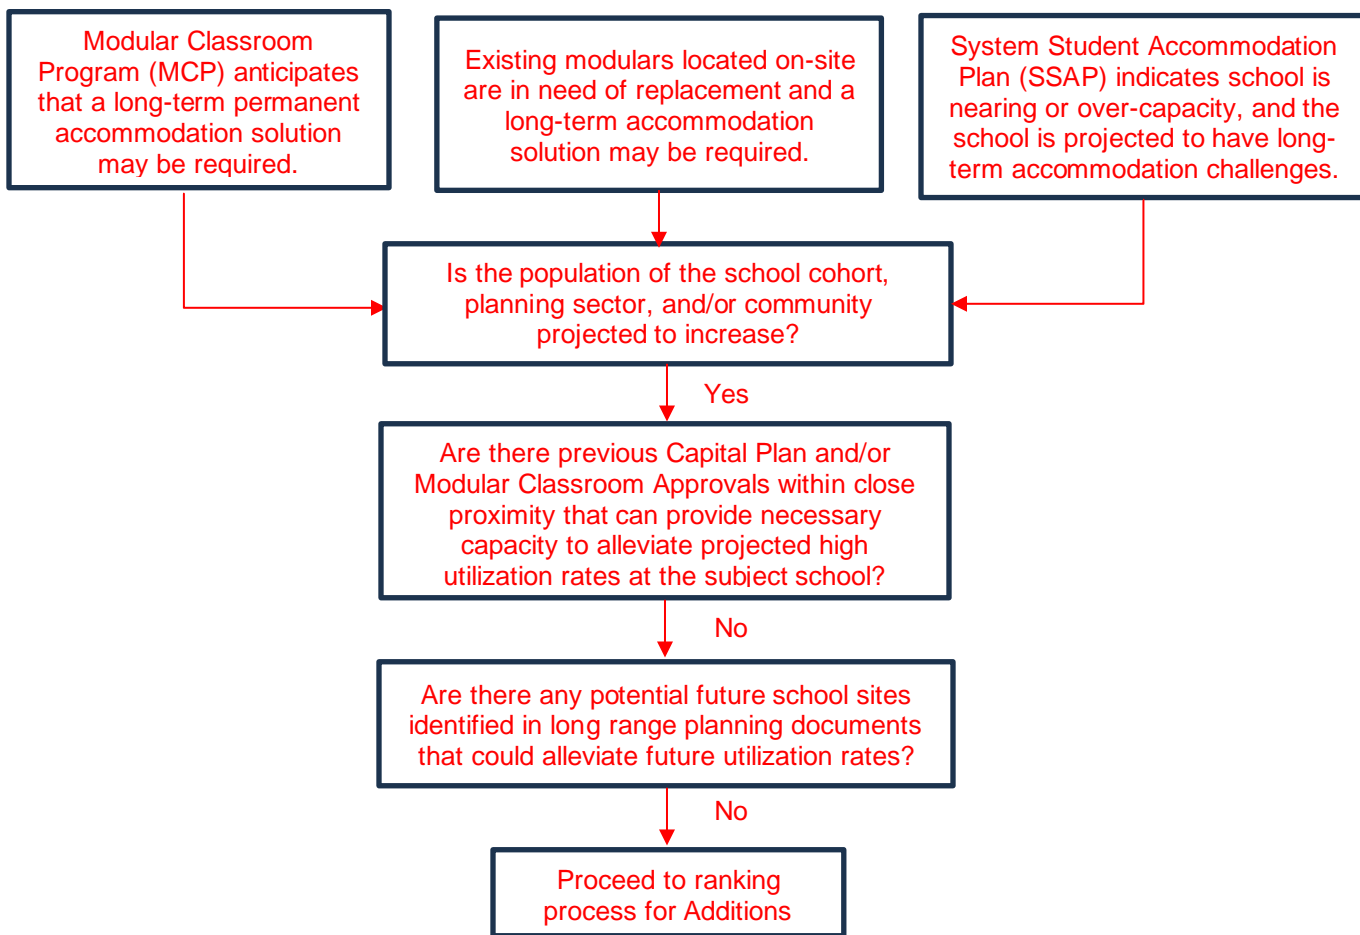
Modular Classroom Program (MCP) anticipates that a long-term permanent accommodation solution may be required.

Existing modulars located on-site are in need of replacement and a long-term accommodation solution may be required.

System Student Accommodation Plan (SSAP) indicates school is nearing or over-capacity, and the school is projected to have long-term accommodation challenges.

Is the population of the school cohort, planning sector, and/or community projected to increase?

Yes

Are there previous Capital Plan and/or Modular Classroom Approvals within close proximity that can provide necessary capacity to alleviate projected high utilization rates at the subject school?

No

Are there any potential future school sites identified in long range planning documents that could alleviate future utilization rates?

No

Proceed to ranking process for Additions